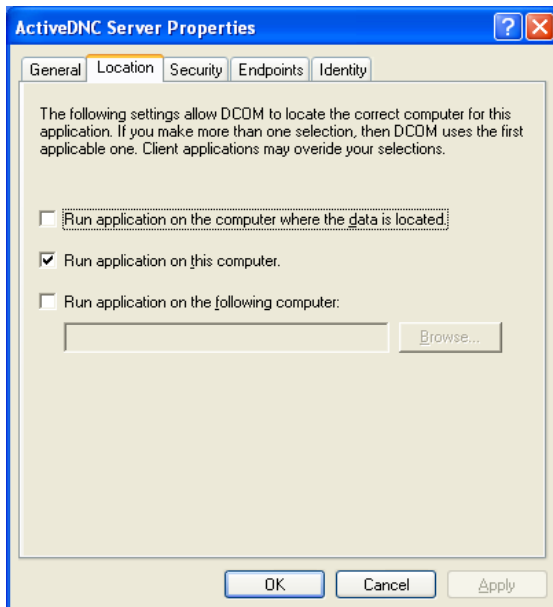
ActiveDNC Server Properties

General | Location | Security | Endpoints | Identity

The following settings allow DCOM to locate the correct computer for this application. If you make more than one selection, then DCOM uses the first applicable one. Client applications may overide your selections.

Run application on the computer where the data is located.

Run application on this computer.

Run application on the following computer:

Browse...

OK | Cancel | Apply